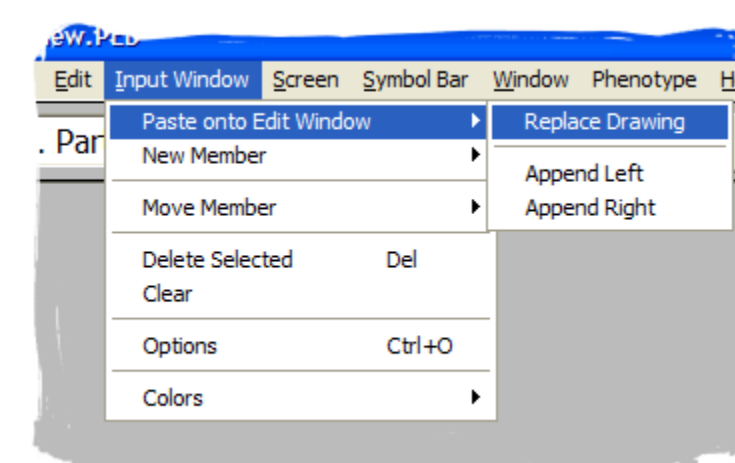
ew.PED

Edit Input Window Screen Symbol Bar Window Phenotype H

. Par

Paste onto Edit Window
New Member
Move Member
Delete Selected Del
Clear
Options Ctrl+O
Colors

Replace Drawing
Append Left
Append Right